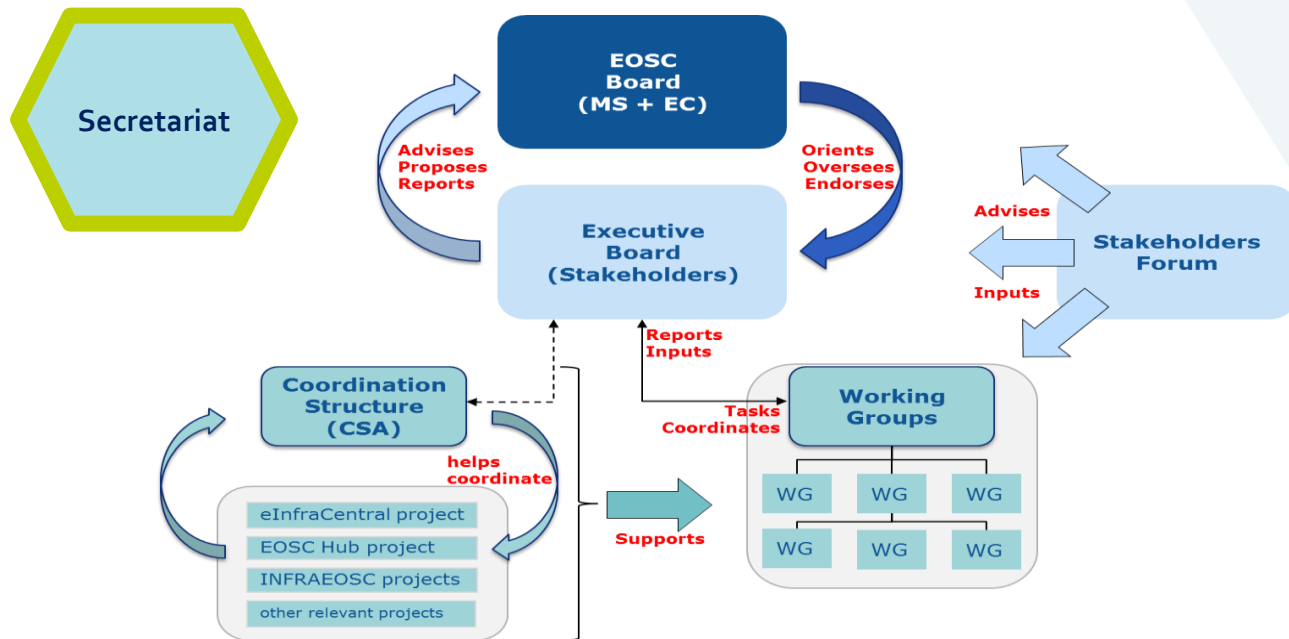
Secretariat

EOSC Board (MS + EC)

Advises
Proposes
Reports

Orients
Oversees
Endorses

Executive Board (Stakeholders)

Advises

Stakeholders Forum

Inputs

Reports
Inputs

Coordination Structure (CSA)

Working Groups

Tasks
Coordinates

helps coordinate

WG
WG
WG
WG
WG
WG

eInfraCentral project
EOSC Hub project
INFRAEOSC projects
other relevant projects

Supports